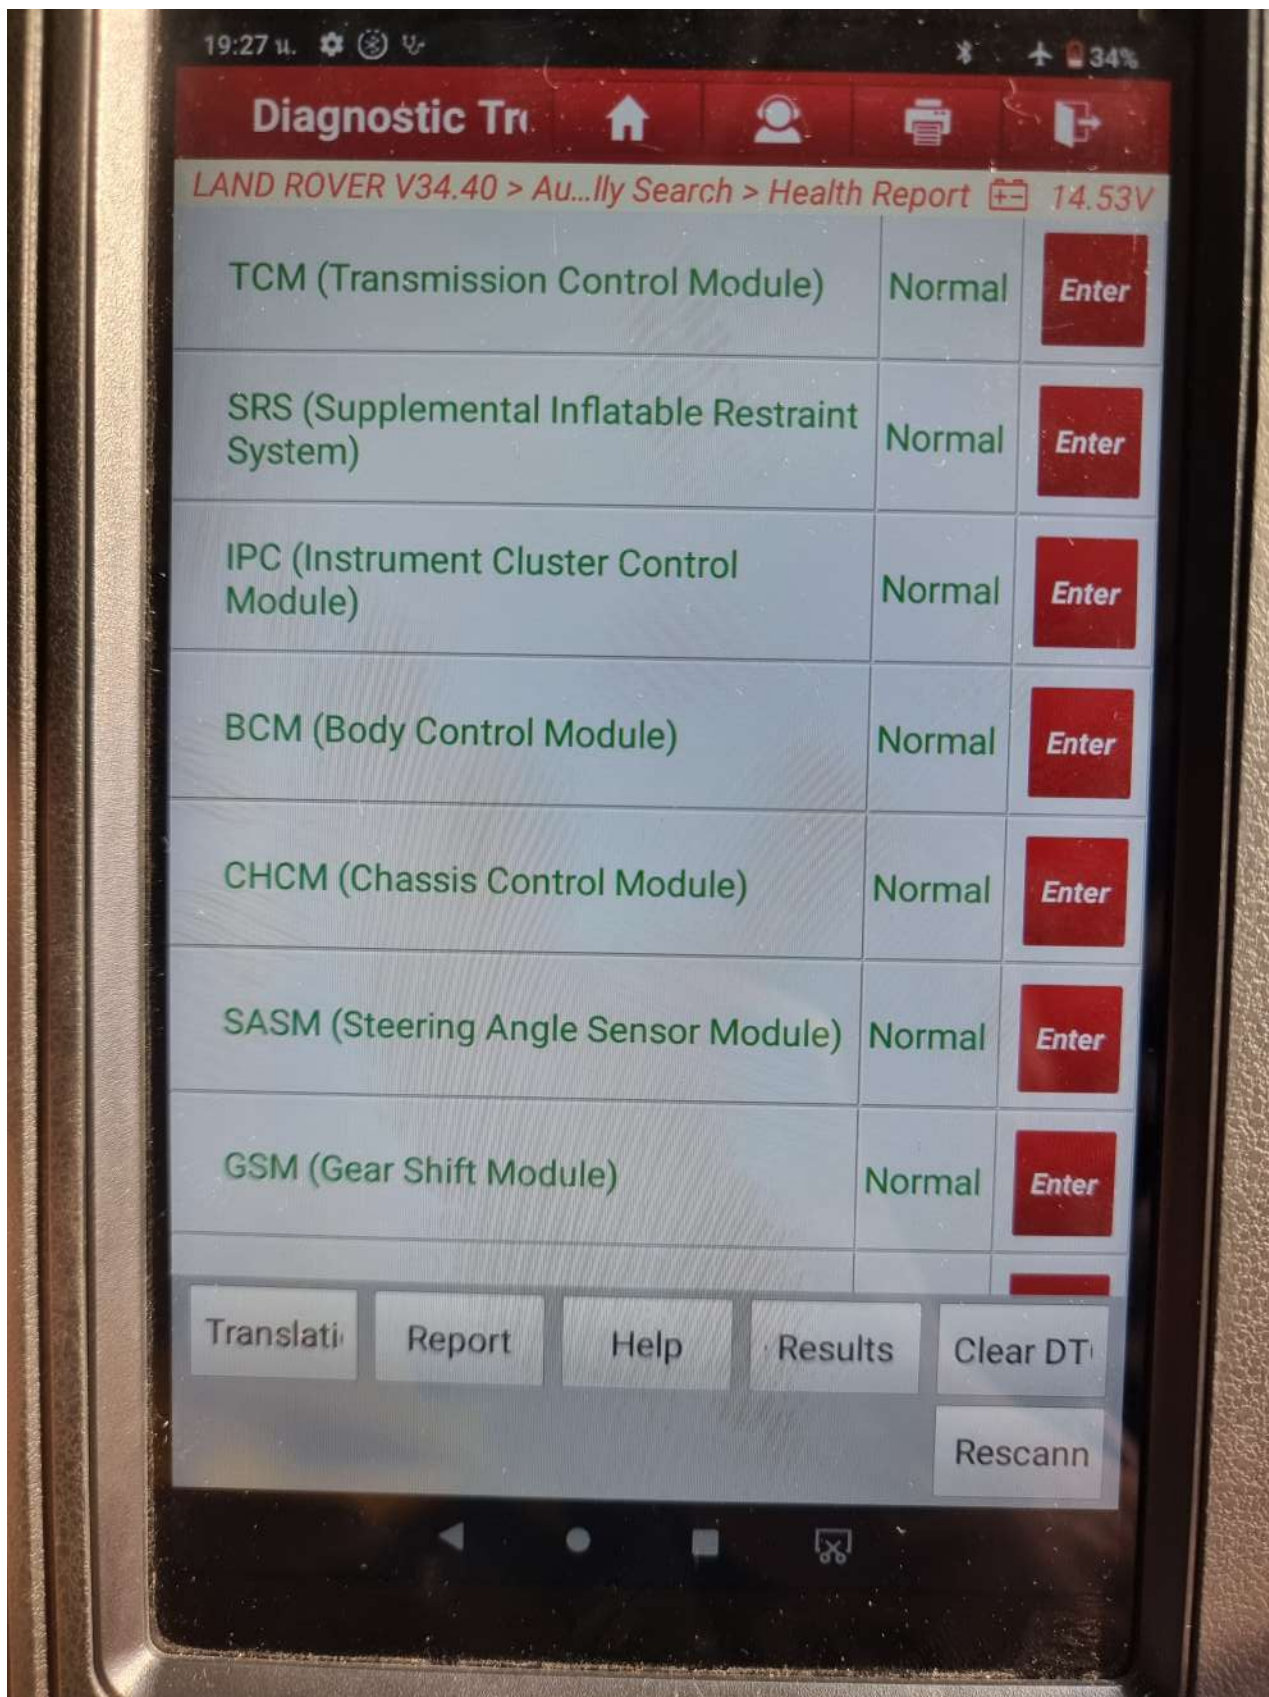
19:27 ч. 34%

Diagnostic Tr

LAND ROVER V34.40 > Au...lly Search > Health Report 14.53V

| | | |
|---|---|---|
| TCM (Transmission Control Module) | Normal | Enter |
| SRS (Supplemental Inflatable Restraint System) | Normal | Enter |
| IPC (Instrument Cluster Control Module) | Normal | Enter |
| BCM (Body Control Module) | Normal | Enter |
| CHCM (Chassis Control Module) | Normal | Enter |
| SASM (Steering Angle Sensor Module) | Normal | Enter |
| GSM (Gear Shift Module) | Normal | Enter |

Translati Report Help Results Clear DT

Rescann